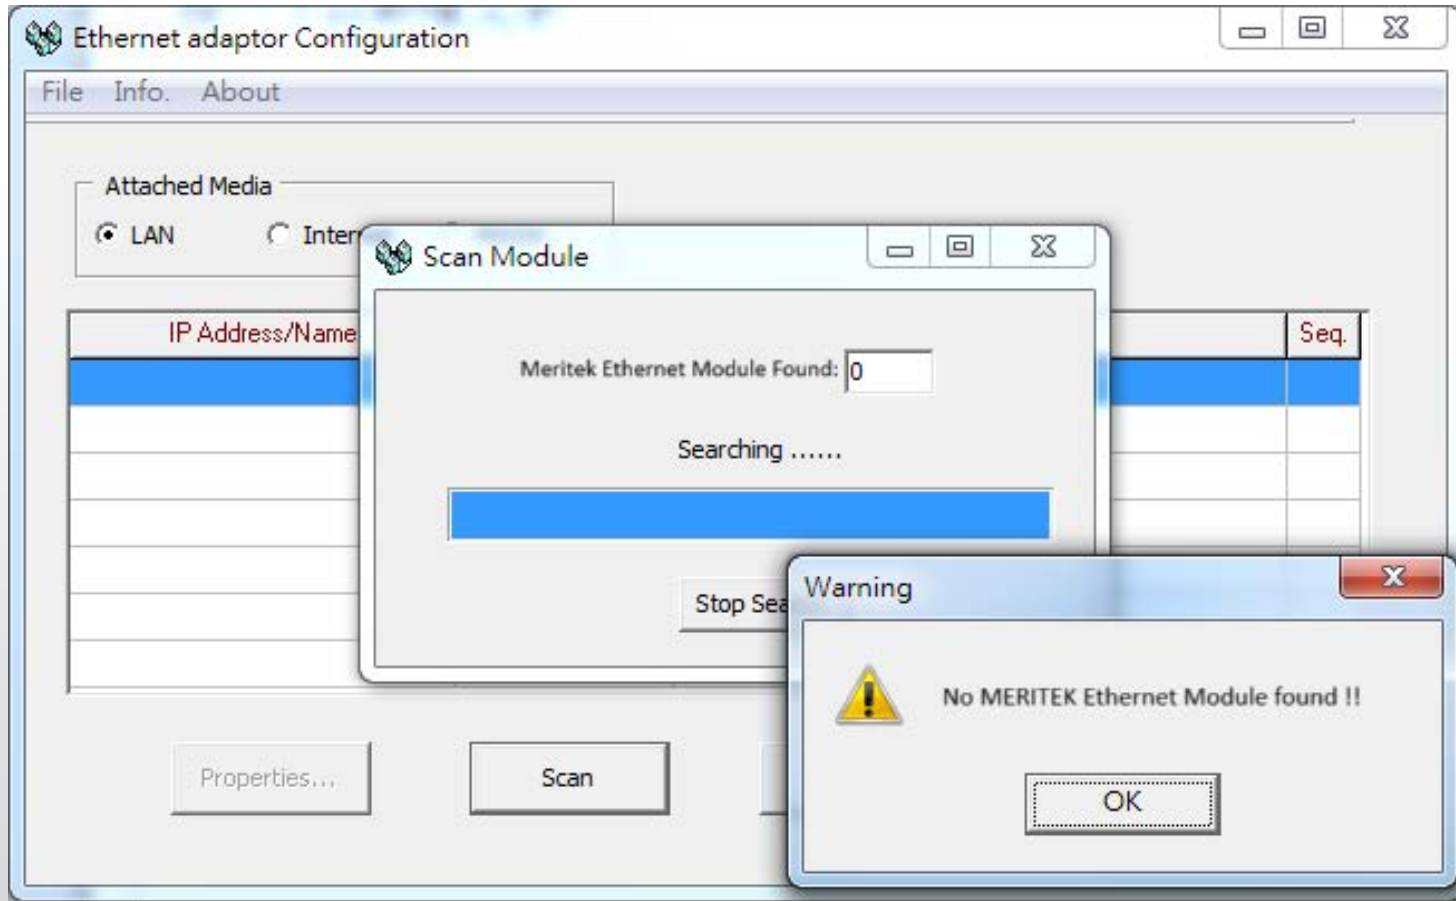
Ethernet adaptor Configuration

File Info. About

Attached Media

LAN Inter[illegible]

IP Address/Name

Seq.

Scan Module

Meritek Ethernet Module Found: 0

Searching ......

Stop Sea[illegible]

Warning

No MERITEK Ethernet Module found !!

OK

Properties...

Scan